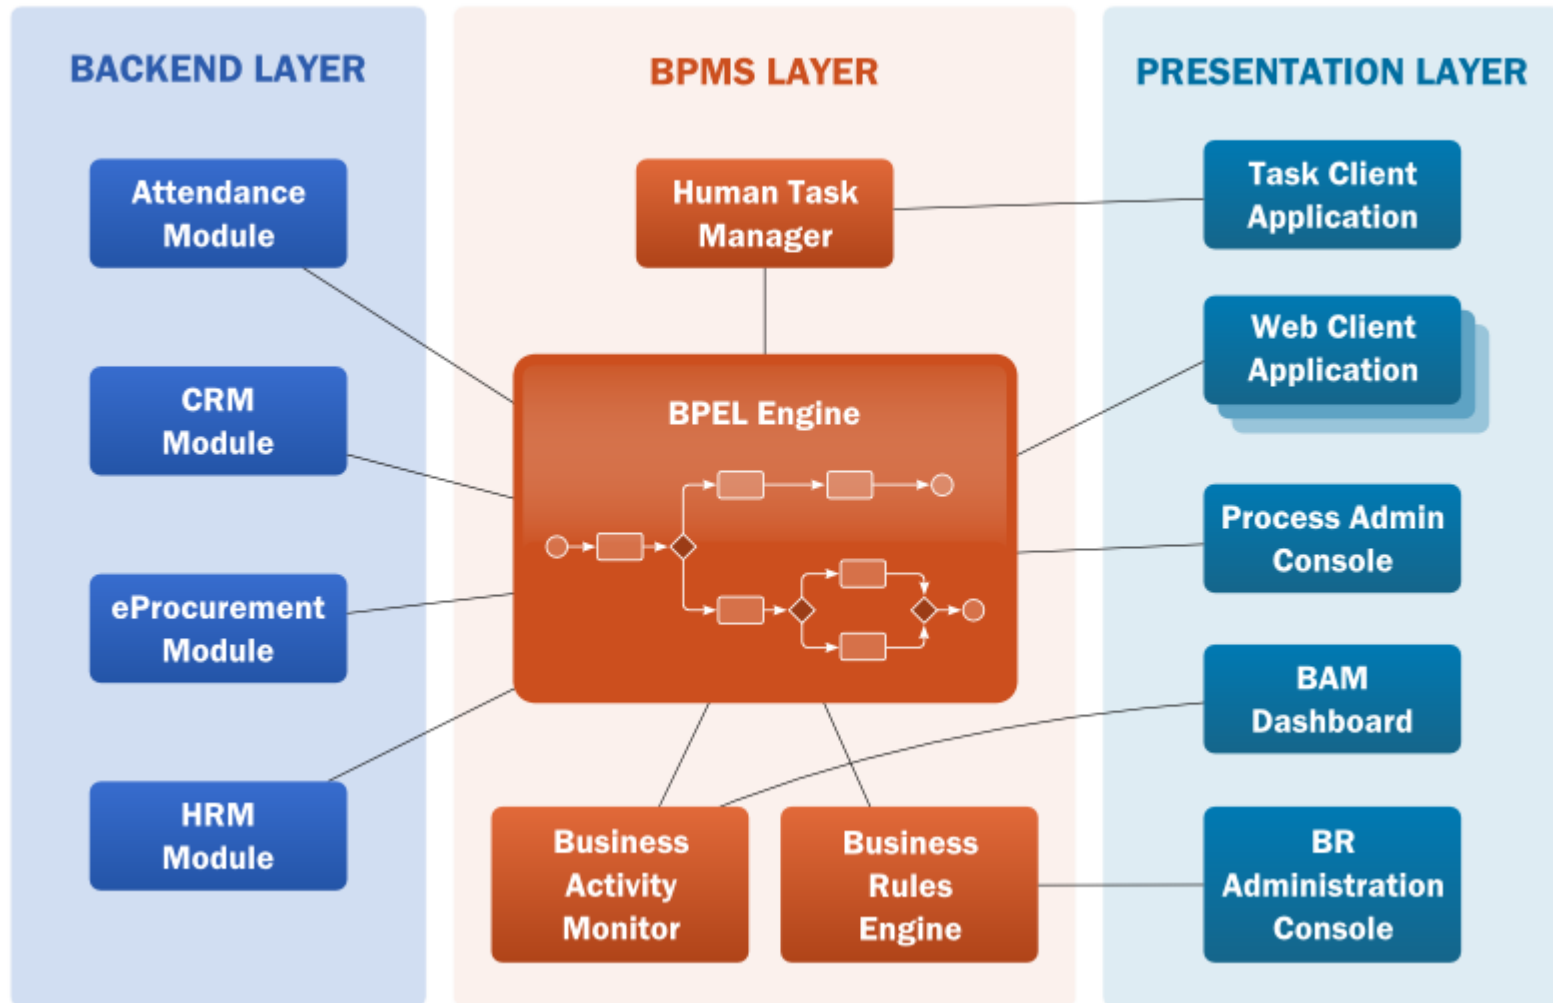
BACKEND LAYER

Attendance Module

CRM Module

eProcurement Module

HRM Module

BPMS LAYER

Human Task Manager

BPEL Engine

Business Activity Monitor

Business Rules Engine

PRESENTATION LAYER

Task Client Application

Web Client Application

Process Admin Console

BAM Dashboard

BR Administration Console